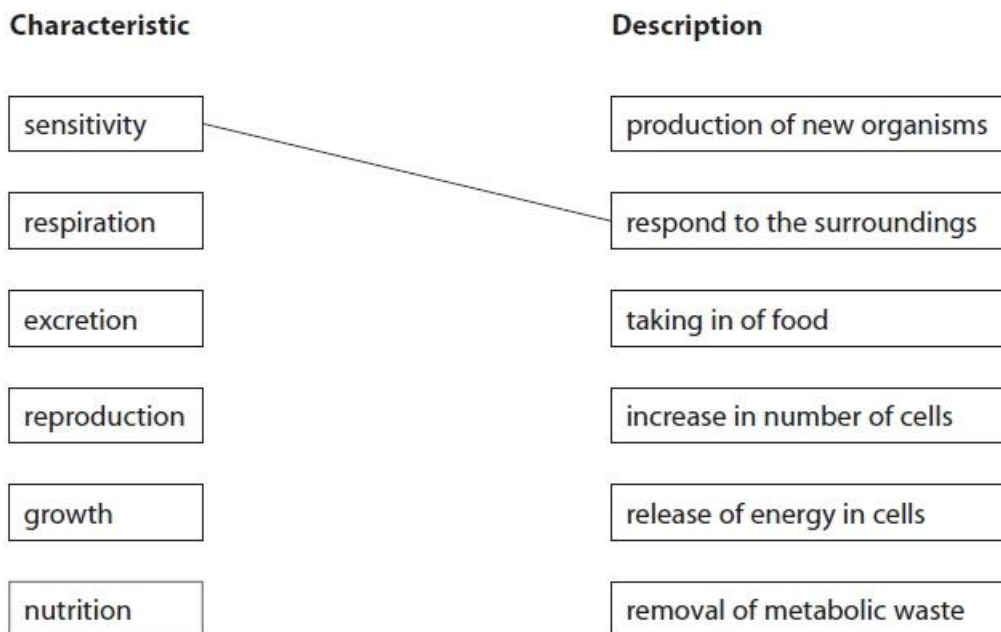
Characteristic

sensitivity

respiration

excretion

reproduction

growth

nutrition

Description

production of new organisms

respond to the surroundings

taking in of food

increase in number of cells

release of energy in cells

removal of metabolic waste